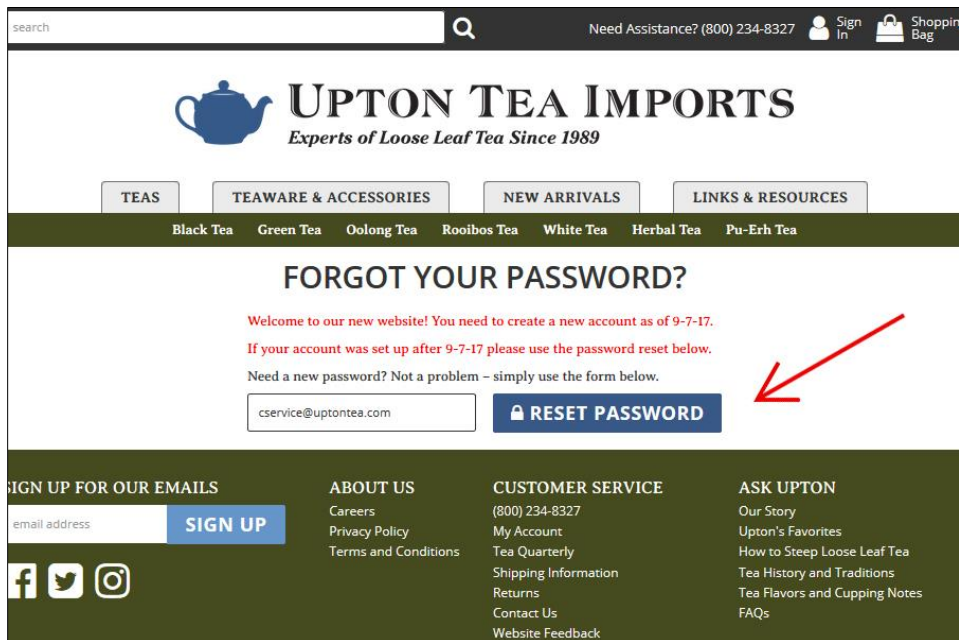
search

Need Assistance? (800) 234-8327 Sign In Shoppin Bag

UPTON TEA IMPORTS
Experts of Loose Leaf Tea Since 1989

TEAS TEAWARE & ACCESSORIES NEW ARRIVALS LINKS & RESOURCES

Black Tea Green Tea Oolong Tea Rooibos Tea White Tea Herbal Tea Pu-Erh Tea

FORGOT YOUR PASSWORD?

Welcome to our new website! You need to create a new account as of 9-7-17.

If your account was set up after 9-7-17 please use the password reset below.

Need a new password? Not a problem – simply use the form below.

cservice@uptontea.com

RESET PASSWORD

IGN UP FOR OUR EMAILS

email address

SIGN UP

ABOUT US
Careers
Privacy Policy
Terms and Conditions

CUSTOMER SERVICE
(800) 234-8327
My Account
Tea Quarterly
Shipping Information
Returns
Contact Us
Website Feedback

ASK UPTON
Our Story
Upton's Favorites
How to Steep Loose Leaf Tea
Tea History and Traditions
Tea Flavors and Cupping Notes
FAQs